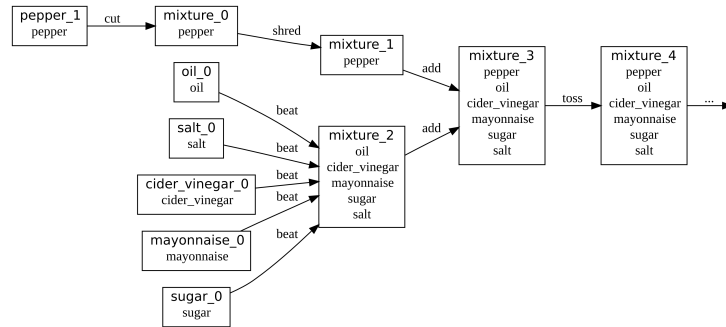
pepper_1
pepper

cut

mixture_0
pepper

shred

mixture_1
pepper

oil_0
oil

beat

salt_0
salt

beat

cider_vinegar_0
cider_vinegar

beat

beat

mayonnaise_0
mayonnaise

beat

sugar_0
sugar

mixture_2
oil
cider_vinegar
mayonnaise
sugar
salt

add

add

mixture_3
pepper
oil
cider_vinegar
mayonnaise
sugar
salt

toss

mixture_4
pepper
oil
cider_vinegar
mayonnaise
sugar
salt

...